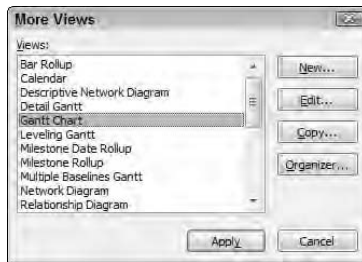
More Views

Views:

Bar Rollup
Calendar
Descriptive Network Diagram
Detail Gantt
Gantt Chart
Leveling Gantt
Milestone Date Rollup
Milestone Rollup
Multiple Baselines Gantt
Network Diagram
Relationship Diagram

New...
Edit...
Copy...
Organizer...

Apply
Cancel